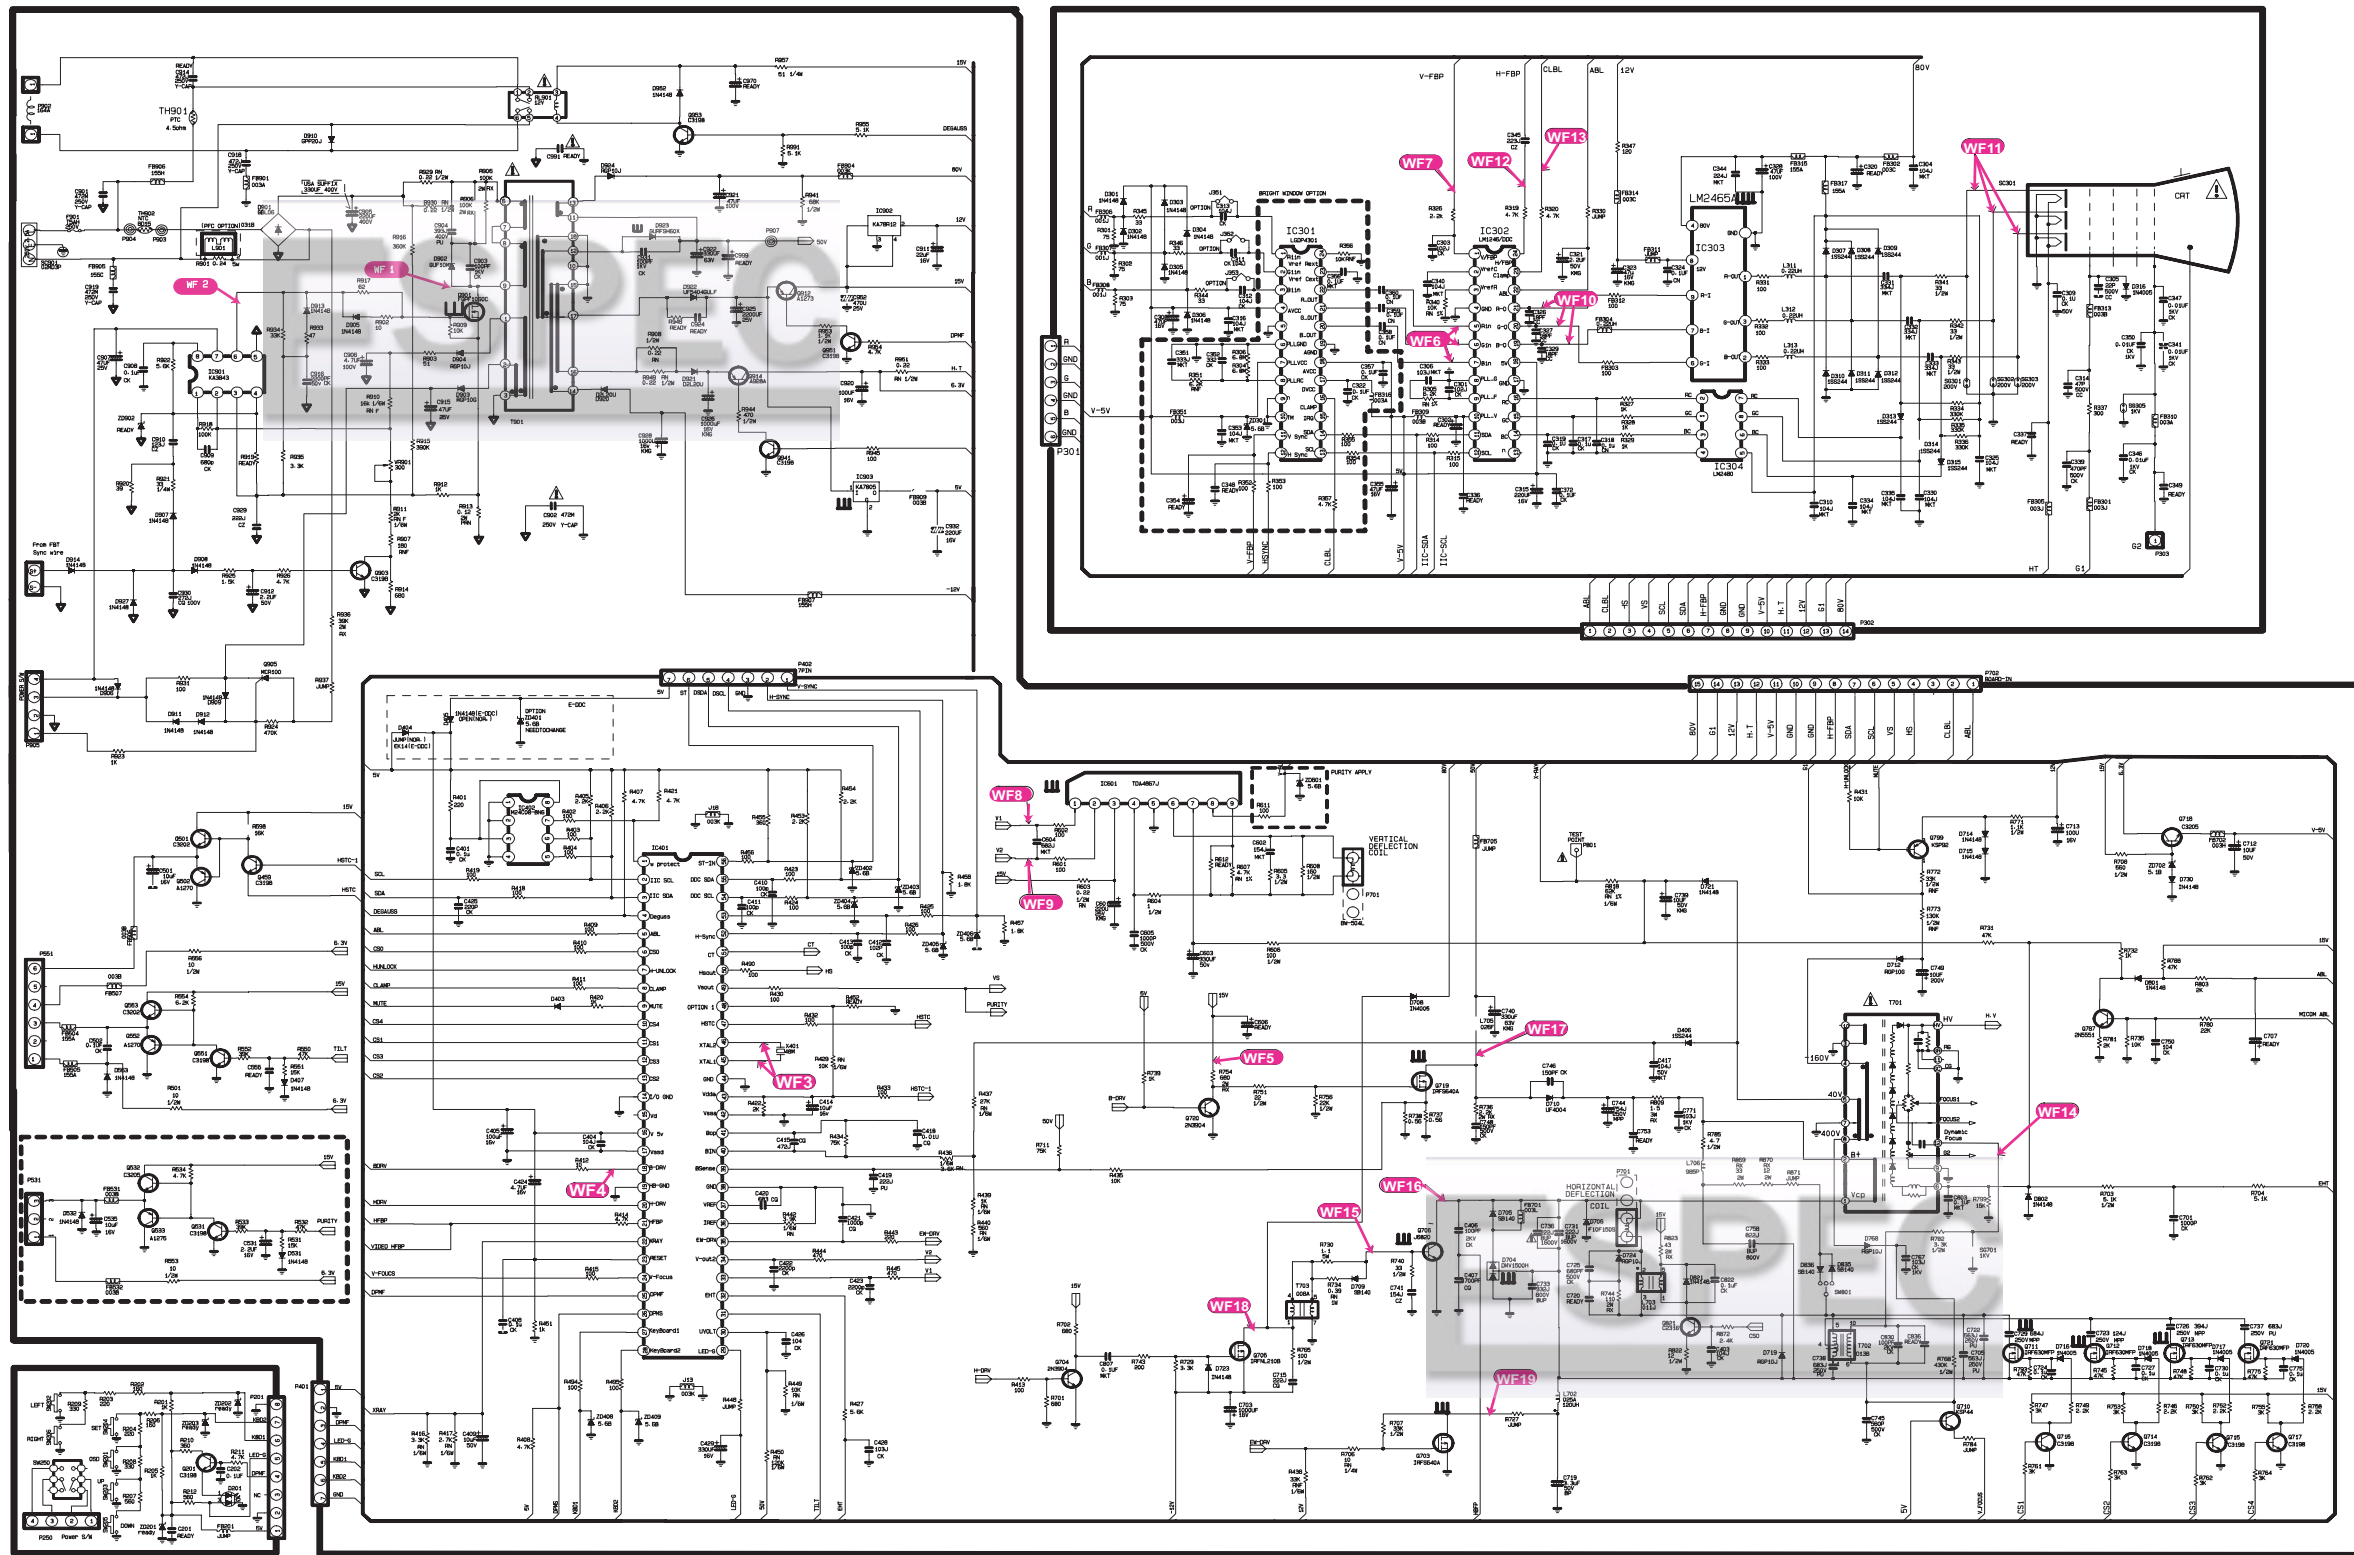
TH901
WF 1
WF 2
IC901
KA3843
T901
FSPEC
15V
DEGAUSS
80V
12V
25V
DPMF
H.T
6.3V
5V
-12V
From FBT
Sync wire
P805
P551
P531
P250 Power S/W
P401
WF7
WF12
WF13
WF11
IC301
LA7?
IC302
IC303
LM2465A
IC304
LM2480
BRIGHT WINDOW OPTION
CRT
P301
V-FBP
H-FBP
CLBL
ABL
12V
80V
WF10
WF6
P302
ABL
CLBL
HS
VS
SCL
SDA
GND
GND
V-5V
H.T
12V
G1
80V
P702
BOARD-IN
80V
G1
12V
H.T
V-5V
GND
GND
H-FBP
SDA
SCL
VS
HS
CLBL
ABL
P402
7PIN
E-DDC
WF8
WF9
IC601
TDA4867J
PURITY APPLY
VERTICAL
DEFLECTION
COIL
P701
IC401
WF3
WF4
WF5
WF17
WF14
WF15
WF16
WF18
WF19
T701
HORIZONTAL
DEFLECTION
COIL
TEST POINT
P301